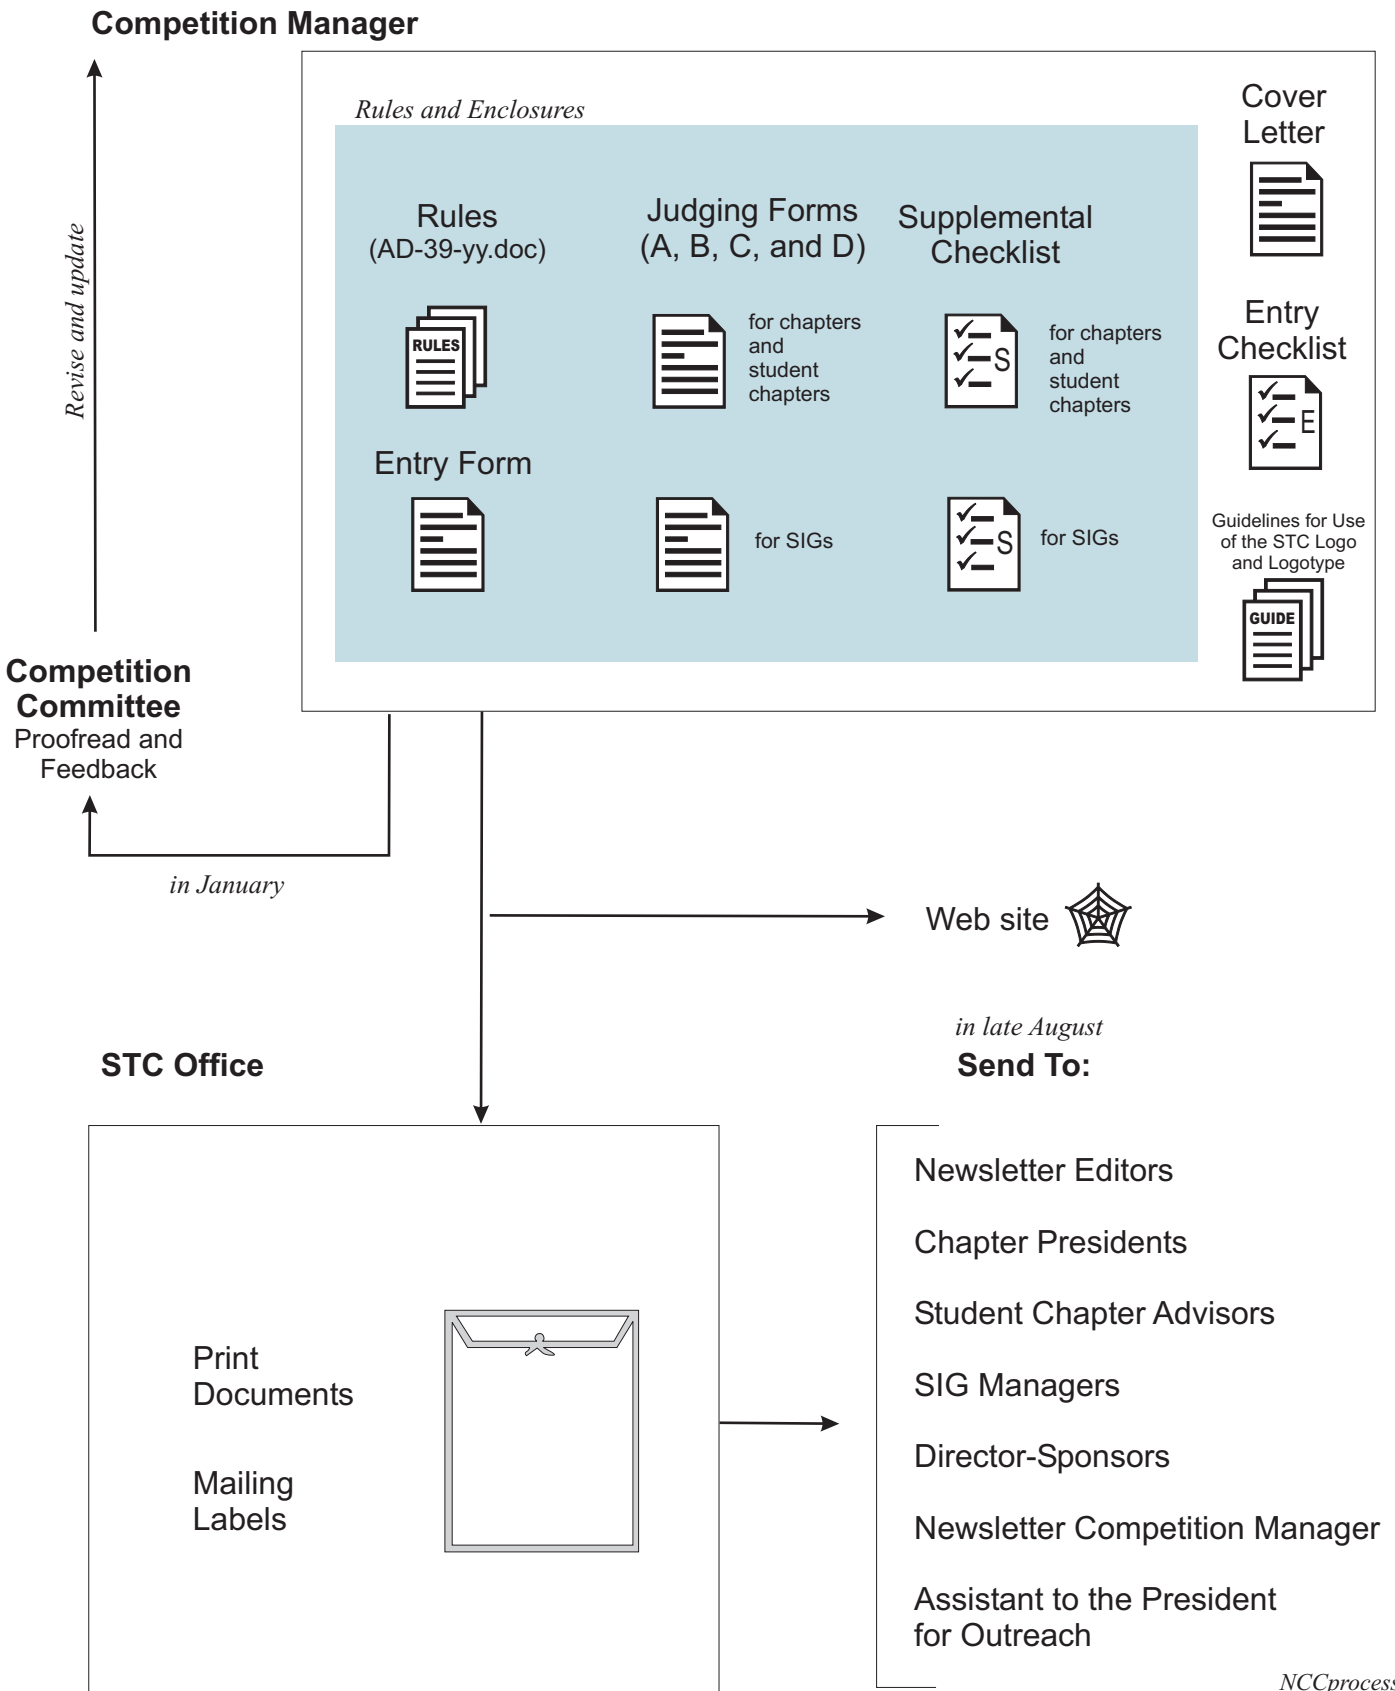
Competition Manager

Revise and update

Rules and Enclosures

Cover Letter

Rules (AD-39-yy.doc)

RULES

Judging Forms (A, B, C, and D)

for chapters and student chapters

Supplemental Checklist

S

for chapters and student chapters

Entry Checklist

E

Entry Form

for SIGs

S

for SIGs

Guidelines for Use of the STC Logo and Logotype

GUIDE

Competition Committee
Proofread and Feedback

in January

Web site

in late August
Send To:

STC Office

Newsletter Editors

Chapter Presidents

Student Chapter Advisors

SIG Managers

Director-Sponsors

Newsletter Competition Manager

Assistant to the President for Outreach

Print Documents

Mailing Labels

NCCprocess